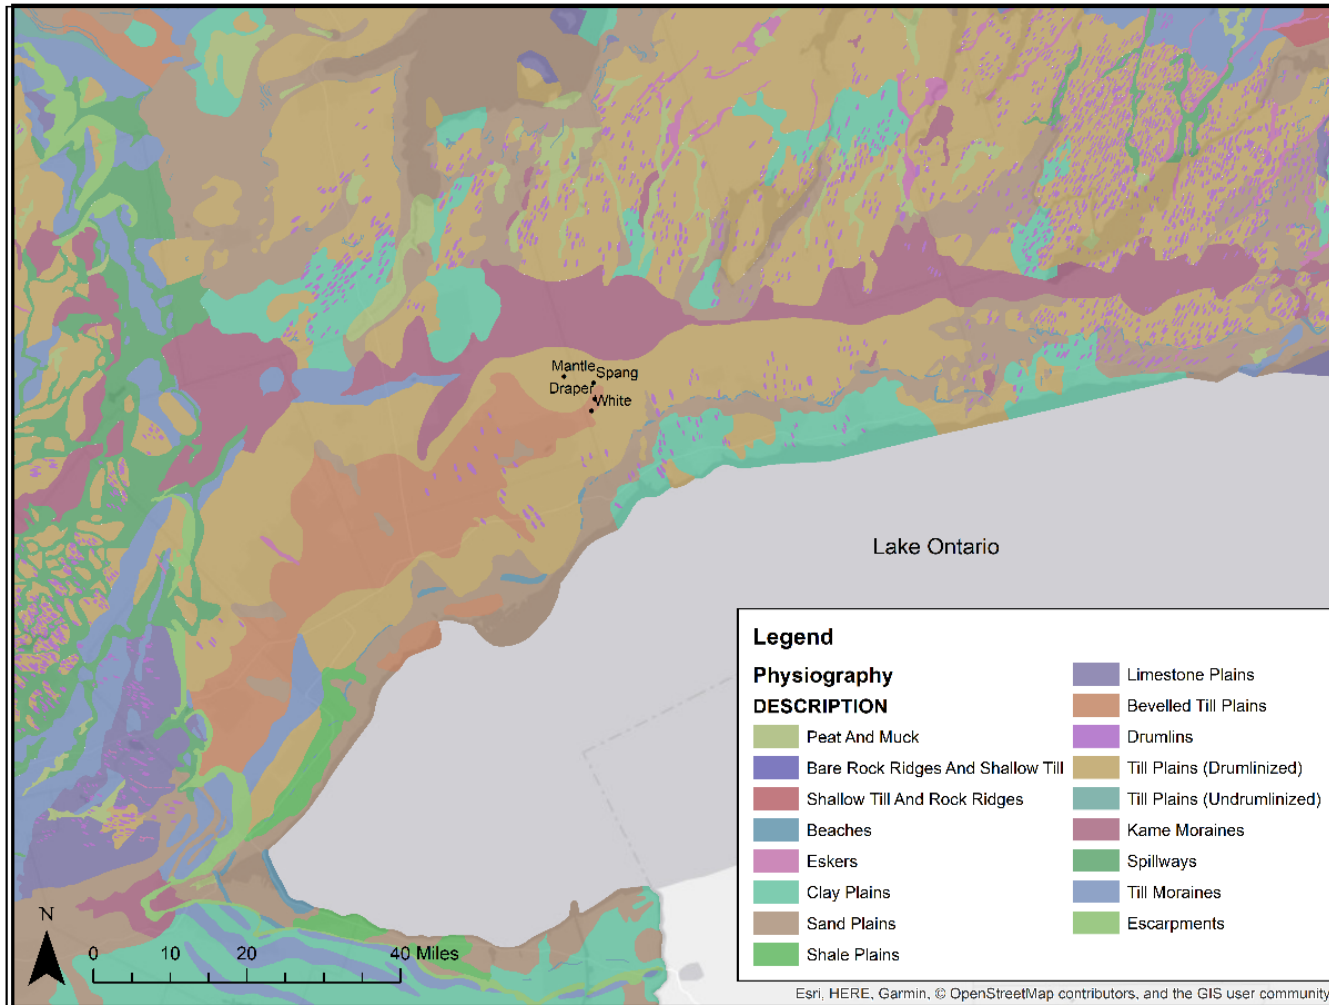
Mantle
Spang
Draper
White

Lake Ontario

Legend

Physiography

DESCRIPTION

Peat And Muck
Bare Rock Ridges And Shallow Till
Shallow Till And Rock Ridges
Beaches
Eskers
Clay Plains
Sand Plains
Shale Plains
Limestone Plains
Bevelled Till Plains
Drumlins
Till Plains (Drumlinized)
Till Plains (Undrumlinized)
Kame Moraines
Spillways
Till Moraines
Escarpments

N

0 10 20 40 Miles

Esri, HERE, Garmin, © OpenStreetMap contributors, and the GIS user community